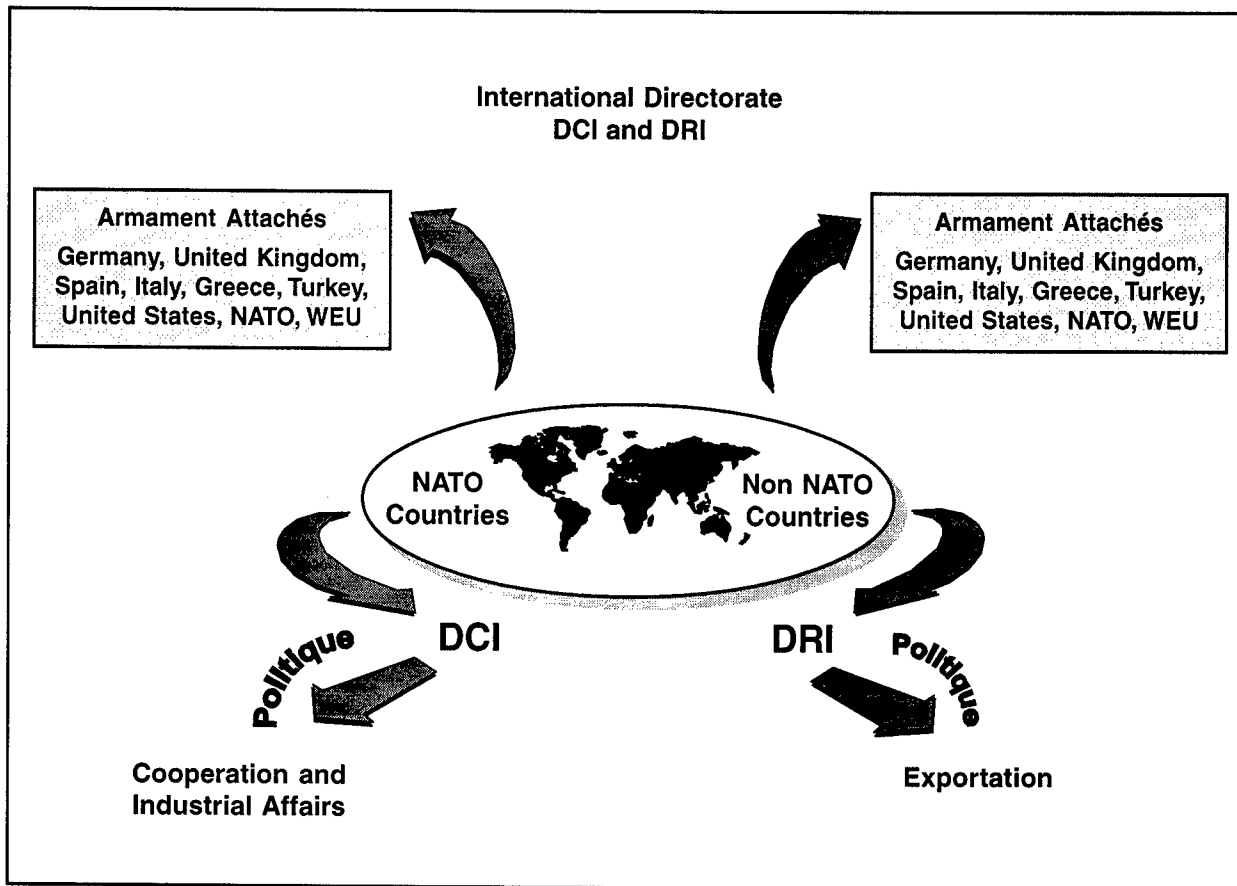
International Directorate
DCI and DRI

Armament Attachés
Germany, United Kingdom, Spain, Italy, Greece, Turkey, United States, NATO, WEU

Armament Attachés
Germany, United Kingdom, Spain, Italy, Greece, Turkey, United States, NATO, WEU

NATO Countries

Non NATO Countries

DCI

DRI

Politique

Politique

Cooperation and Industrial Affairs

Exportation